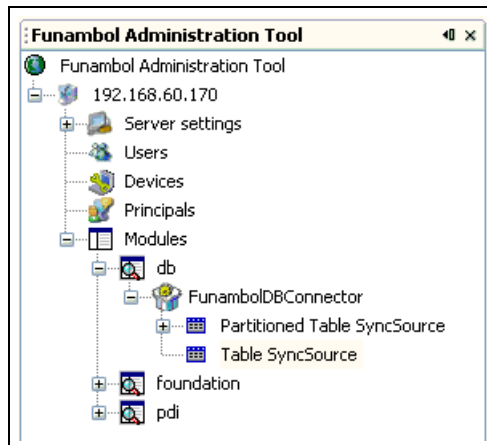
Funambol Administration Tool

Funambol Administration Tool
192.168.60.170
Server settings
Users
Devices
Principals
Modules
db
FunambolDBConnector
Partitioned Table SyncSource
Table SyncSource
foundation
pdi